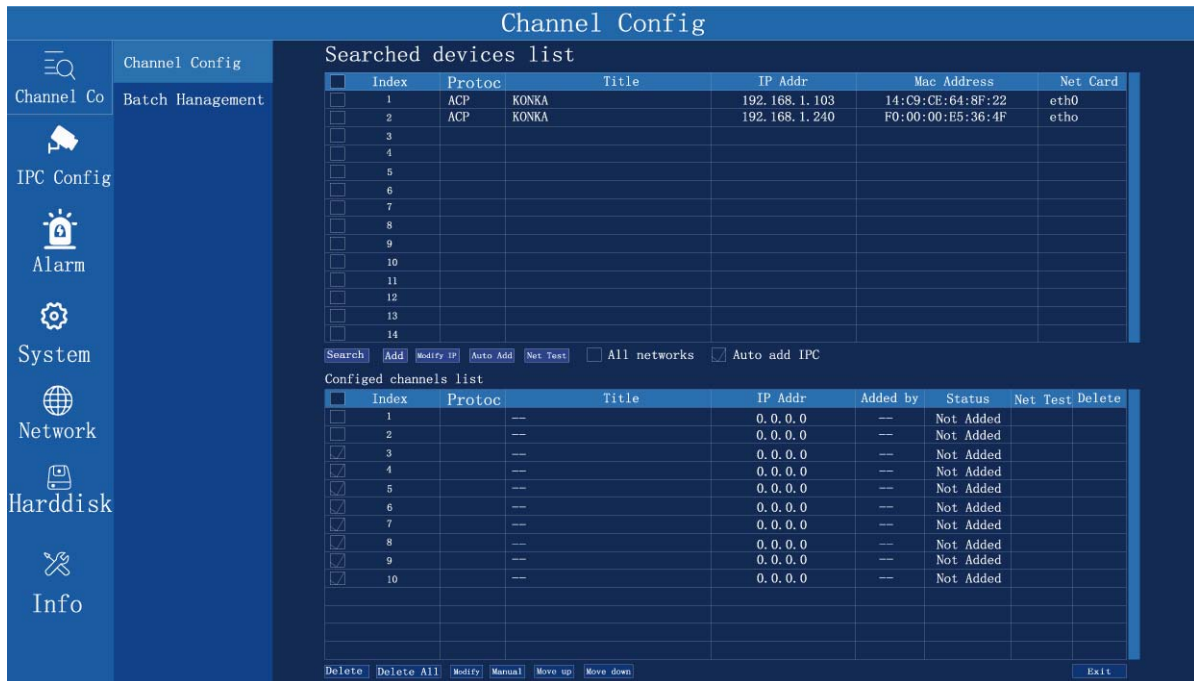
Channel Config

Channel Co
IPC Config
Alarm
System
Network
Harddisk
Info

Channel Config
Batch Hanagement

Searched devices list

| Index | Protoc | Title | IP Addr | Mac Address | Net Card |
|---|---|---|---|---|---|
| 1 | ACP | KONKA | 192.168.1.103 | 14:C9:CE:64:8F:22 | eth0 |
| 2 | ACP | KONKA | 192.168.1.240 | F0:00:00:E5:36:4F | etho |
| 3 | | | | | |
| 4 | | | | | |
| 5 | | | | | |
| 6 | | | | | |
| 7 | | | | | |
| 8 | | | | | |
| 9 | | | | | |
| 10 | | | | | |
| 11 | | | | | |
| 12 | | | | | |
| 13 | | | | | |
| 14 | | | | | |

Search Add Modify IP Auto Add Net Test All networks Auto add IPC

Configed channels list

| Index | Protoc | Title | IP Addr | Added by | Status | Net Test | Delete |
|---|---|---|---|---|---|---|---|
| 1 | | --- | 0.0.0.0 | --- | Not Added | | |
| 2 | | --- | 0.0.0.0 | --- | Not Added | | |
| 3 | | --- | 0.0.0.0 | --- | Not Added | | |
| 4 | | --- | 0.0.0.0 | --- | Not Added | | |
| 5 | | --- | 0.0.0.0 | --- | Not Added | | |
| 6 | | --- | 0.0.0.0 | --- | Not Added | | |
| 7 | | --- | 0.0.0.0 | --- | Not Added | | |
| 8 | | --- | 0.0.0.0 | --- | Not Added | | |
| 9 | | --- | 0.0.0.0 | --- | Not Added | | |
| 10 | | --- | 0.0.0.0 | --- | Not Added | | |

Delete Delete All Modify Manual Move up Move down Exit